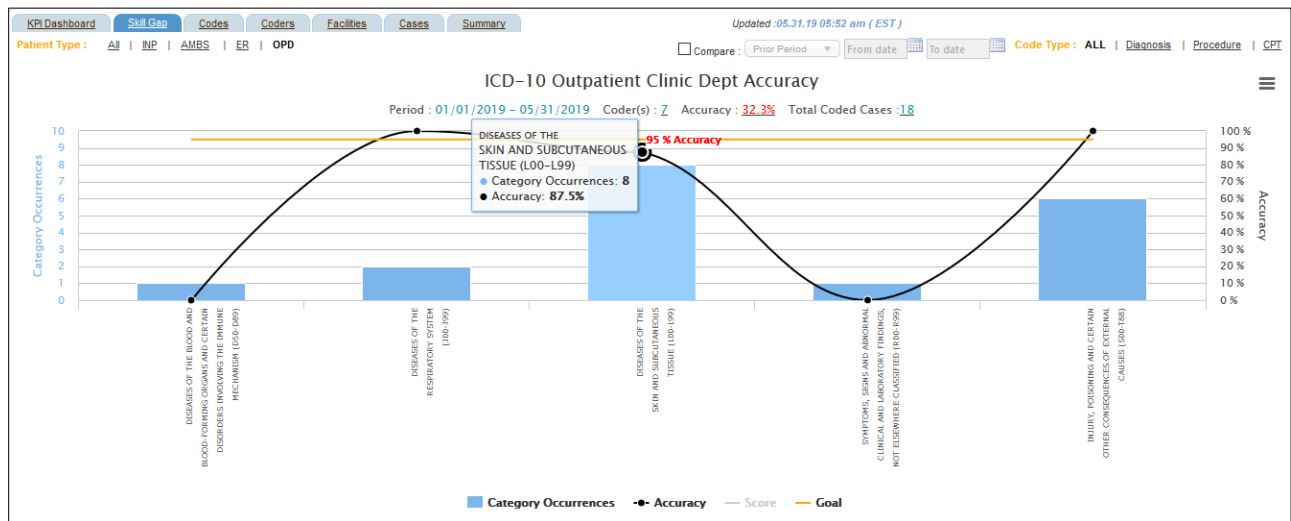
KPI Dashboard | Skill Gap | Codes | Coders | Facilities | Cases | Summary

Updated :05.31.19 05:52 am ( EST )

Patient Type : All | INP | AMBS | ER | OPD

Compare : Prior Period From date To date

Code Type : ALL | Diagnosis | Procedure | CPT

ICD-10 Outpatient Clinic Dept Accuracy

Period : 01/01/2019 - 05/31/2019 Coder(s) : 7 Accuracy : 32.3% Total Coded Cases :18

Category Occurrences

10
9
8
7
6
5
4
3
2
1
0

Accuracy

100 %
90 %
80 %
70 %
60 %
50 %
40 %
30 %
20 %
10 %
0 %

95 % Accuracy

DISEASES OF THE SKIN AND SUBCUTANEOUS TISSUE (L00-L99)
Category Occurrences: 8
Accuracy: 87.5%

DISEASES OF THE BLOOD AND BLOOD-FORMING ORGANS AND CERTAIN DISORDERS INVOLVING THE IMMUNE MECHANISM (D50-D89)

DISEASES OF THE RESPIRATORY SYSTEM (J00-J99)

DISEASES OF THE SKIN AND SUBCUTANEOUS TISSUE (L00-L99)

SYMPTOMS, SIGNS AND ABNORMAL CLINICAL AND LABORATORY FINDINGS, NOT ELSEWHERE CLASSIFIED (R00-R99)

INJURY, POISONING AND CERTAIN OTHER CONSEQUENCES OF EXTERNAL CAUSES (S00-T88)

Category Occurrences Accuracy Score Goal